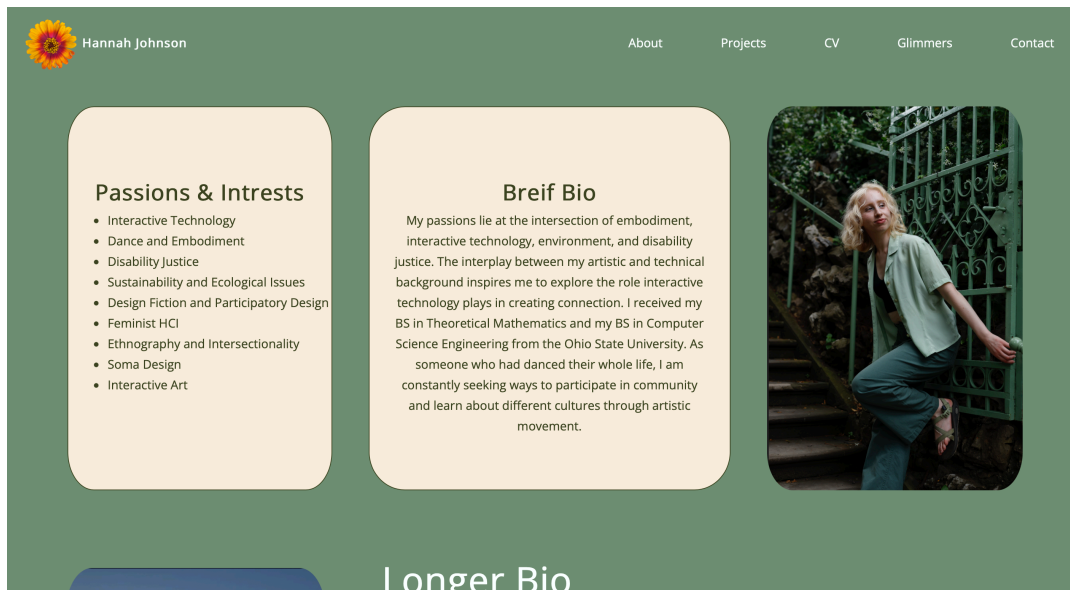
Hannah Johnson

About Projects CV Glimmers Contact

Passions & Intrests

- Interactive Technology
- Dance and Embodiment
- Disability Justice
- Sustainability and Ecological Issues
- Design Fiction and Participatory Design
- Feminist HCI
- Ethnography and Intersectionality
- Soma Design
- Interactive Art

Breif Bio

My passions lie at the intersection of embodiment, interactive technology, environment, and disability justice. The interplay between my artistic and technical background inspires me to explore the role interactive technology plays in creating connection. I received my BS in Theoretical Mathematics and my BS in Computer Science Engineering from the Ohio State University. As someone who had danced their whole life, I am constantly seeking ways to participate in community and learn about different cultures through artistic movement.

Longer Bio